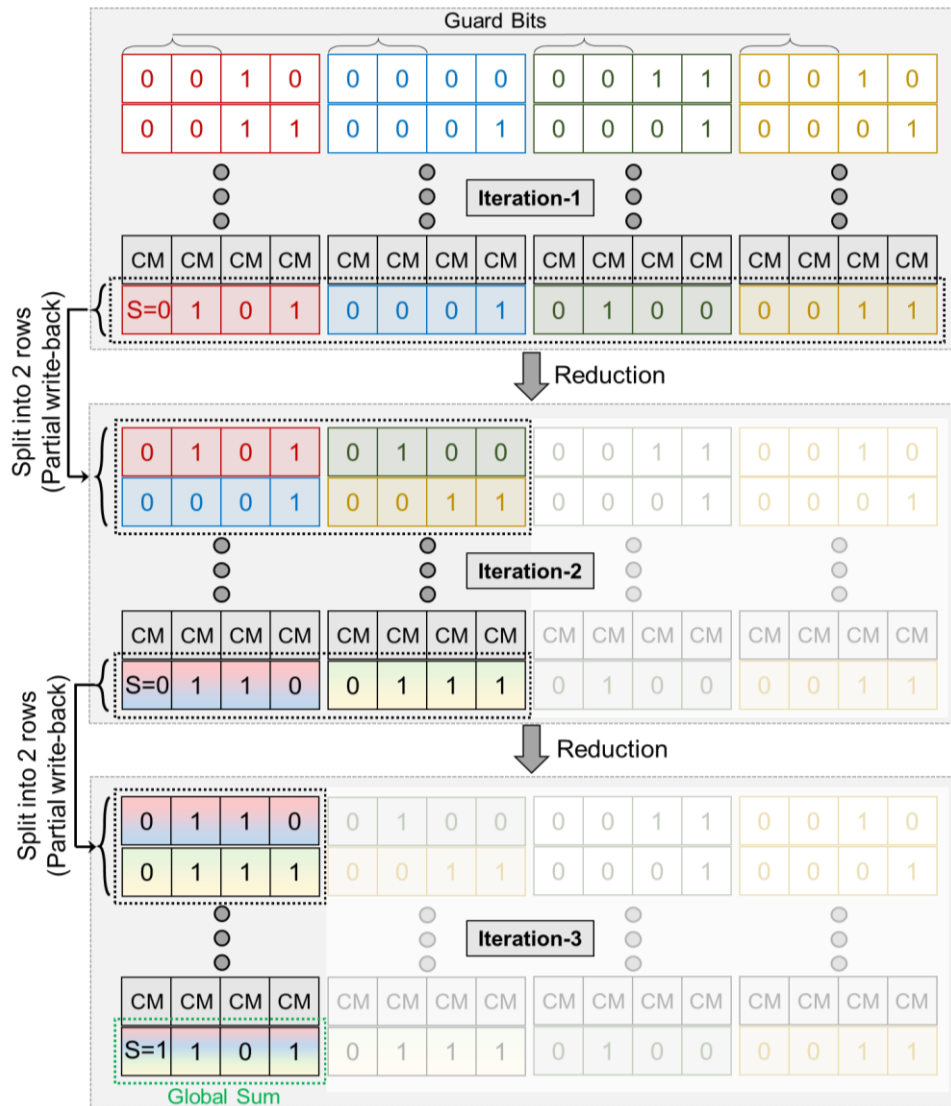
Guard Bits

| 0 | 0 | 1 | 0 | 0 | 0 | 0 | 0 | 0 | 0 | 1 | 1 | 0 | 0 | 1 | 0 |
|---|---|---|---|---|---|---|---|---|---|---|---|---|---|---|---|
| 0 | 0 | 1 | 1 | 0 | 0 | 0 | 1 | 0 | 0 | 0 | 1 | 0 | 0 | 0 | 1 |

Iteration-1

| CM | CM | CM | CM | CM | CM | CM | CM | CM | CM | CM | CM | CM | CM | CM | CM |
|---|---|---|---|---|---|---|---|---|---|---|---|---|---|---|---|
| S=0 | 1 | 0 | 1 | 0 | 0 | 0 | 1 | 0 | 1 | 0 | 0 | 0 | 0 | 1 | 1 |

Split into 2 rows (Partial write-back)

Reduction

| 0 | 1 | 0 | 1 | 0 | 1 | 0 | 0 | 0 | 0 | 1 | 1 | 0 | 0 | 1 | 0 |
|---|---|---|---|---|---|---|---|---|---|---|---|---|---|---|---|
| 0 | 0 | 0 | 1 | 0 | 0 | 1 | 1 | 0 | 0 | 0 | 1 | 0 | 0 | 0 | 1 |

Iteration-2

| CM | CM | CM | CM | CM | CM | CM | CM | CM | CM | CM | CM | CM | CM | CM | CM |
|---|---|---|---|---|---|---|---|---|---|---|---|---|---|---|---|
| S=0 | 1 | 1 | 0 | 0 | 1 | 1 | 1 | 0 | 1 | 0 | 0 | 0 | 0 | 1 | 1 |

Split into 2 rows (Partial write-back)

Reduction

| 0 | 1 | 1 | 0 | 0 | 1 | 0 | 0 | 0 | 0 | 1 | 1 | 0 | 0 | 1 | 0 |
|---|---|---|---|---|---|---|---|---|---|---|---|---|---|---|---|
| 0 | 1 | 1 | 1 | 0 | 0 | 1 | 1 | 0 | 0 | 0 | 1 | 0 | 0 | 0 | 1 |

Iteration-3

| CM | CM | CM | CM | CM | CM | CM | CM | CM | CM | CM | CM | CM | CM | CM | CM |
|---|---|---|---|---|---|---|---|---|---|---|---|---|---|---|---|
| S=1 | 1 | 0 | 1 | 0 | 1 | 1 | 1 | 0 | 1 | 0 | 0 | 0 | 0 | 1 | 1 |

Global Sum